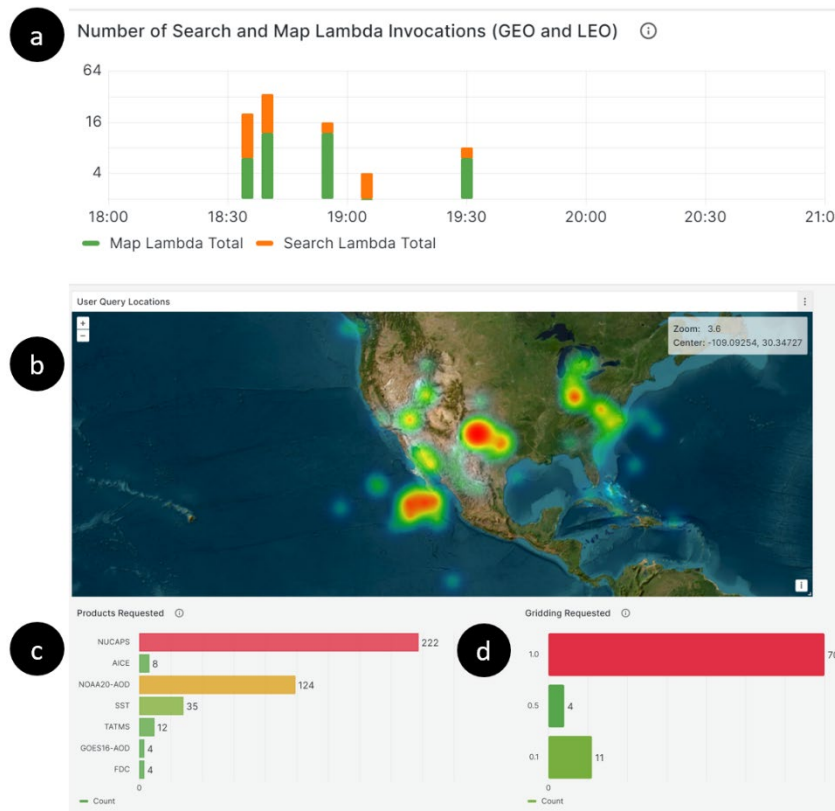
a

Number of Search and Map Lambda Invocations (GEO and LEO)

64
16
4

18:00 18:30 19:00 19:30 20:00 20:30 21:0

Map Lambda Total   Search Lambda Total

b

User Query Locations

+
−

Zoom: 3.6
Center: -109.09254, 30.34727

i

c

Products Requested

| Product | Count |
|---|---|
| NUCAPS | 222 |
| AICE | 8 |
| NOAA20-AOD | 124 |
| SST | 35 |
| TATMS | 12 |
| GOES16-AOD | 4 |
| FDC | 4 |

0

Count

d

Gridding Requested

| Gridding | Count |
|---|---|
| 1.0 | 7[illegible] |
| 0.5 | 4 |
| 0.1 | 11 |

0

Count